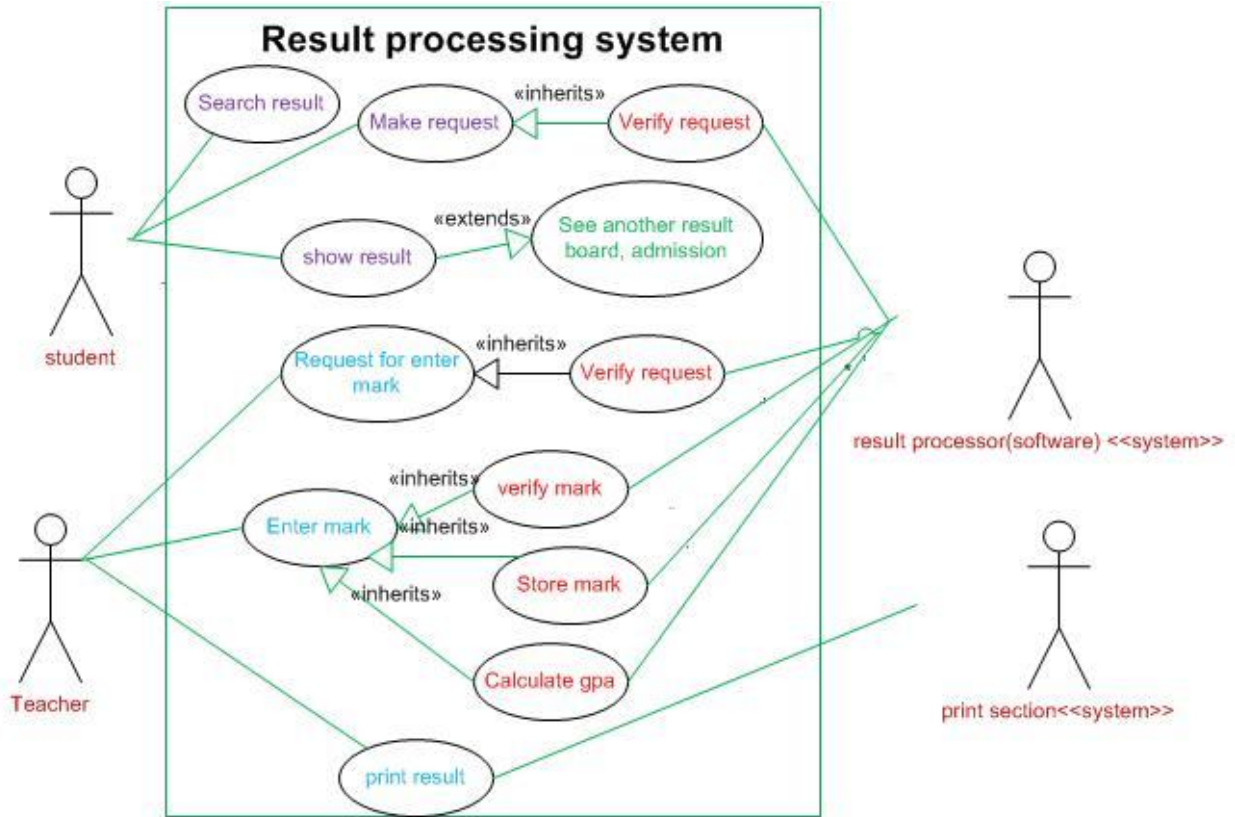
Result processing system

Search result

Make request

«inherits»

Verify request

«extends»

show result

See another result board, admission

student

Request for enter mark

«inherits»

Verify request

result processor(software) <<system>>

«inherits»

verify mark

Enter mark

«inherits»

Store mark

«inherits»

Teacher

Calculate gpa

print section<<system>>

print result